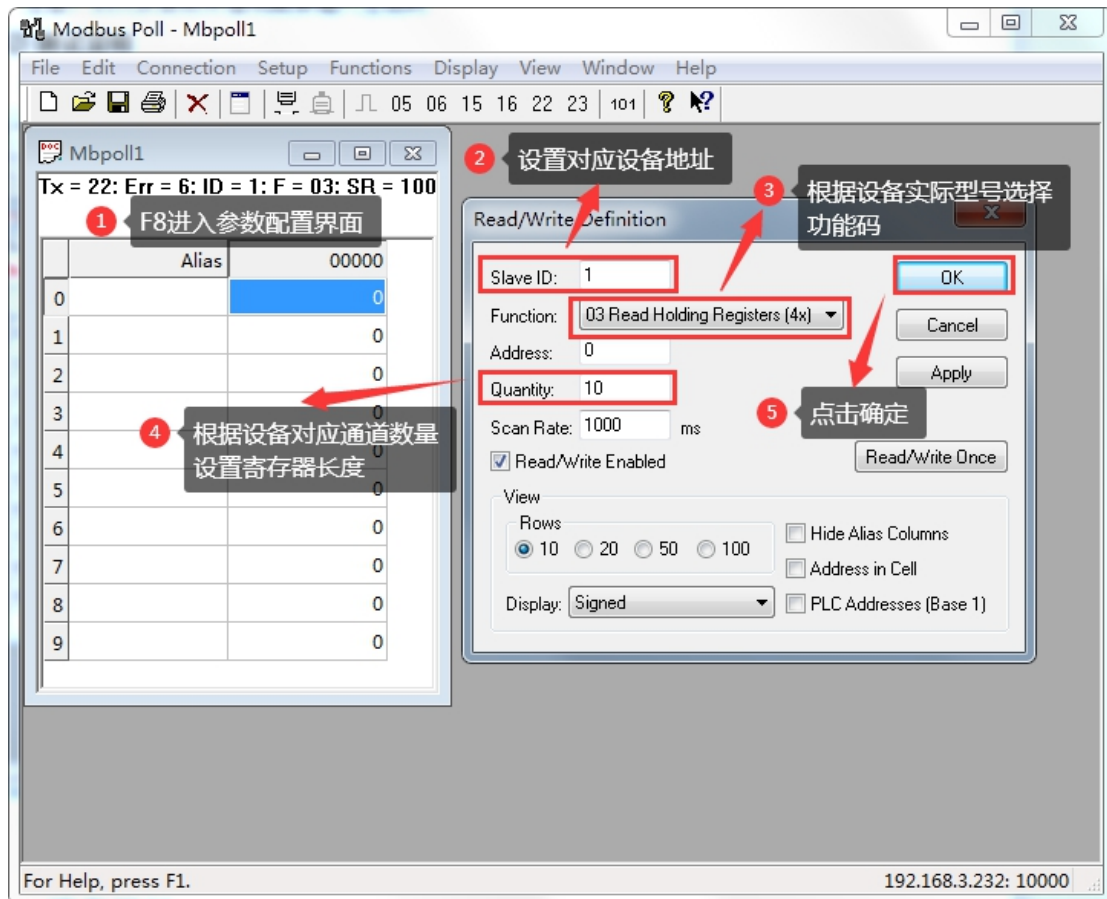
Modbus Poll - Mbpoll1

File Edit Connection Setup Functions Display View Window Help

05 06 15 16 22 23 101

Mbpoll1

Tx = 22: Err = 6: ID = 1: F = 03: SR = 100

1 F8进入参数配置界面

| | Alias | 00000 |
|---|---|---|
| 0 | | 0 |
| 1 | | 0 |
| 2 | | 0 |
| 3 | | 0 |
| 4 | | 0 |
| 5 | | 0 |
| 6 | | 0 |
| 7 | | 0 |
| 8 | | 0 |
| 9 | | 0 |

2 设置对应设备地址

3 根据设备实际型号选择功能码

Read/Write Definition

Slave ID: 1

Function: 03 Read Holding Registers (4x)

Address: 0

Quantity: 10

Scan Rate: 1000 ms

Read/Write Enabled

OK

Cancel

Apply

Read/Write Once

4 根据设备对应通道数量设置寄存器长度

5 点击确定

View

Rows

10 20 50 100

Hide Alias Columns

Address in Cell

Display: Signed

PLC Addresses (Base 1)

For Help, press F1.

192.168.3.232: 10000